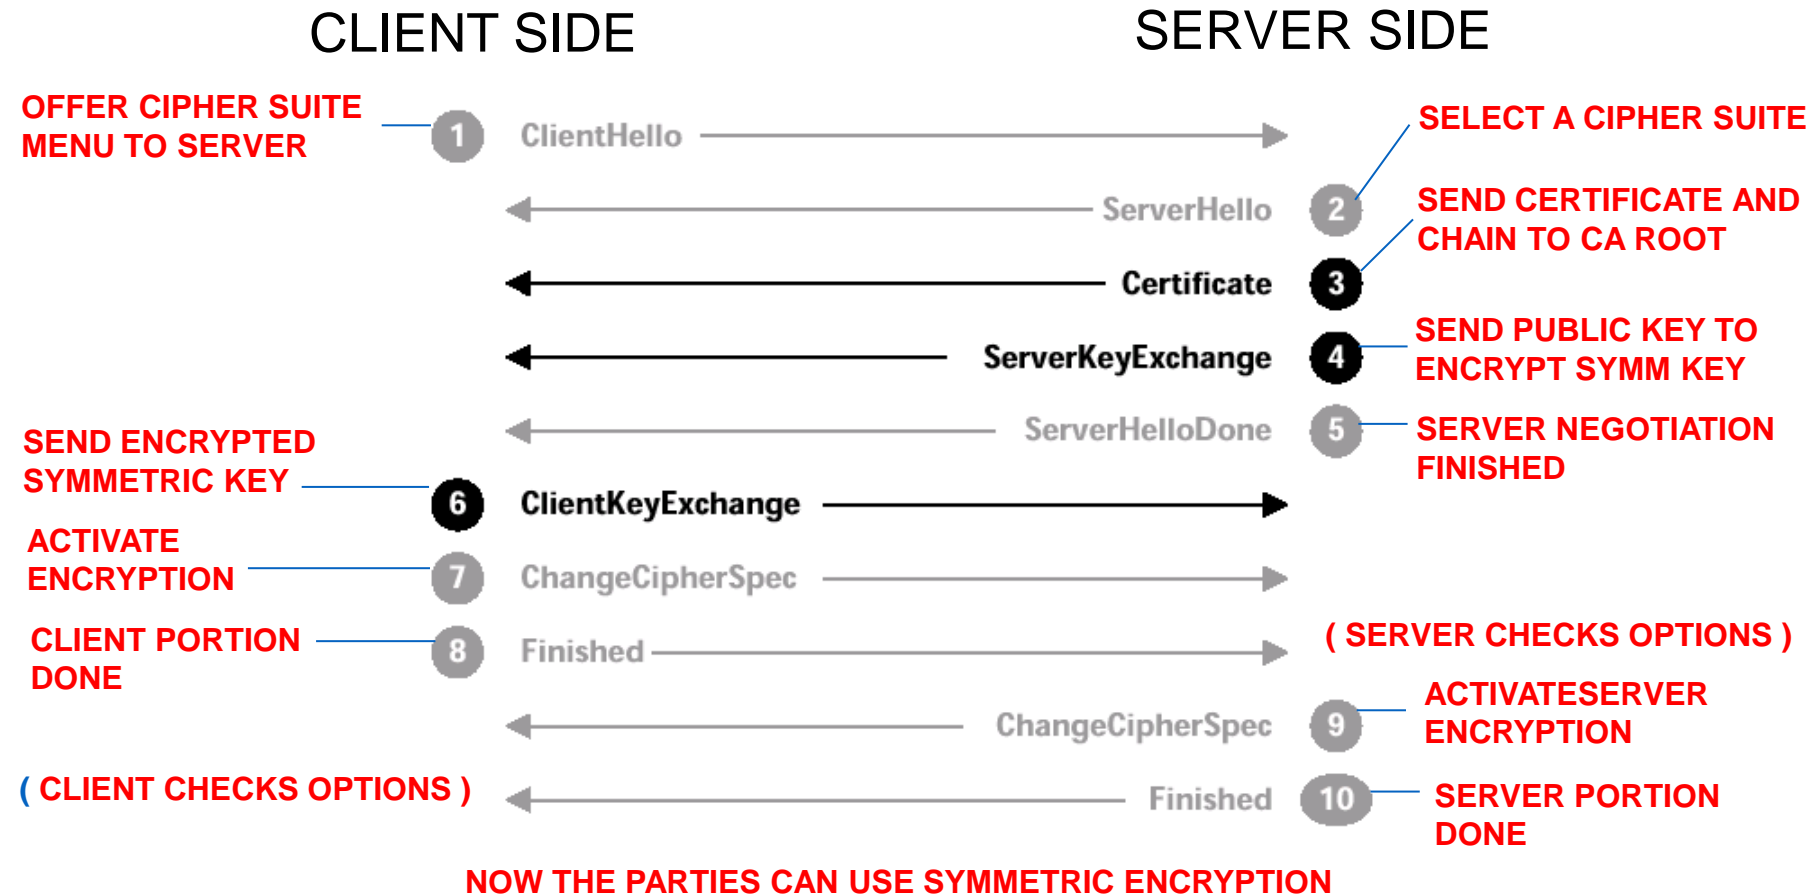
CLIENT SIDE

SERVER SIDE

OFFER CIPHER SUITE MENU TO SERVER

1 ClientHello

SELECT A CIPHER SUITE

ServerHello 2

SEND CERTIFICATE AND CHAIN TO CA ROOT

Certificate 3

ServerKeyExchange 4

SEND PUBLIC KEY TO ENCRYPT SYMM KEY

ServerHelloDone 5

SERVER NEGOTIATION FINISHED

SEND ENCRYPTED SYMMETRIC KEY

6 ClientKeyExchange

ACTIVATE ENCRYPTION

7 ChangeCipherSpec

CLIENT PORTION DONE

8 Finished

( SERVER CHECKS OPTIONS )

ChangeCipherSpec 9

ACTIVATESERVER ENCRYPTION

( CLIENT CHECKS OPTIONS )

Finished 10

SERVER PORTION DONE

NOW THE PARTIES CAN USE SYMMETRIC ENCRYPTION